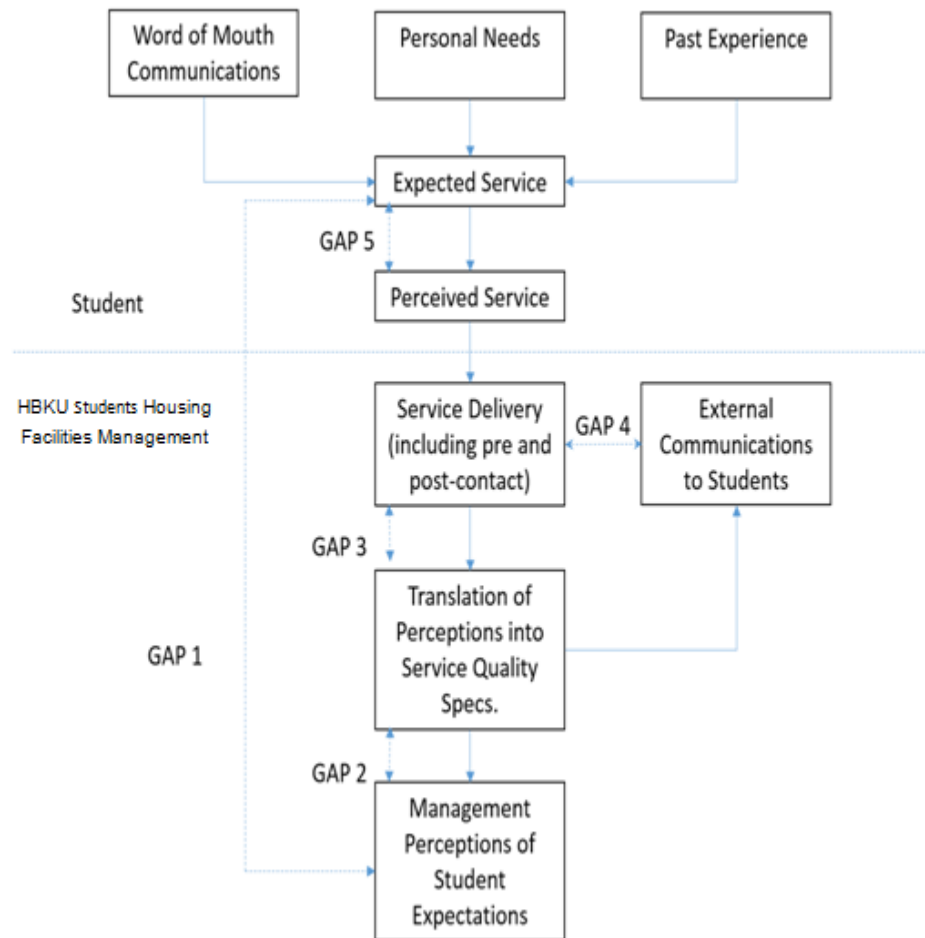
Word of Mouth Communications

Personal Needs

Past Experience

Expected Service

GAP 5

Perceived Service

Student

HBKU Students Housing Facilities Management

Service Delivery (including pre and post-contact)

GAP 4

External Communications to Students

GAP 3

Translation of Perceptions into Service Quality Specs.

GAP 1

GAP 2

Management Perceptions of Student Expectations